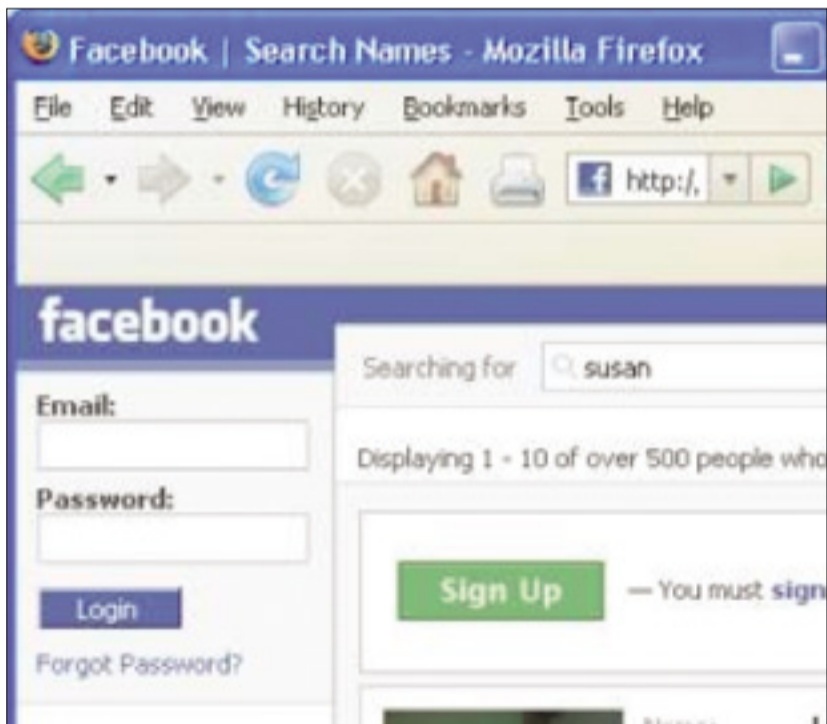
Facebook | Search Names - Mozilla Firefox

File Edit View History Bookmarks Tools Help

http:/,

facebook

Email:

Password:

Login

Forgot Password?

Searching for susan

Displaying 1 - 10 of over 500 people who

Sign Up — You must sign

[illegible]